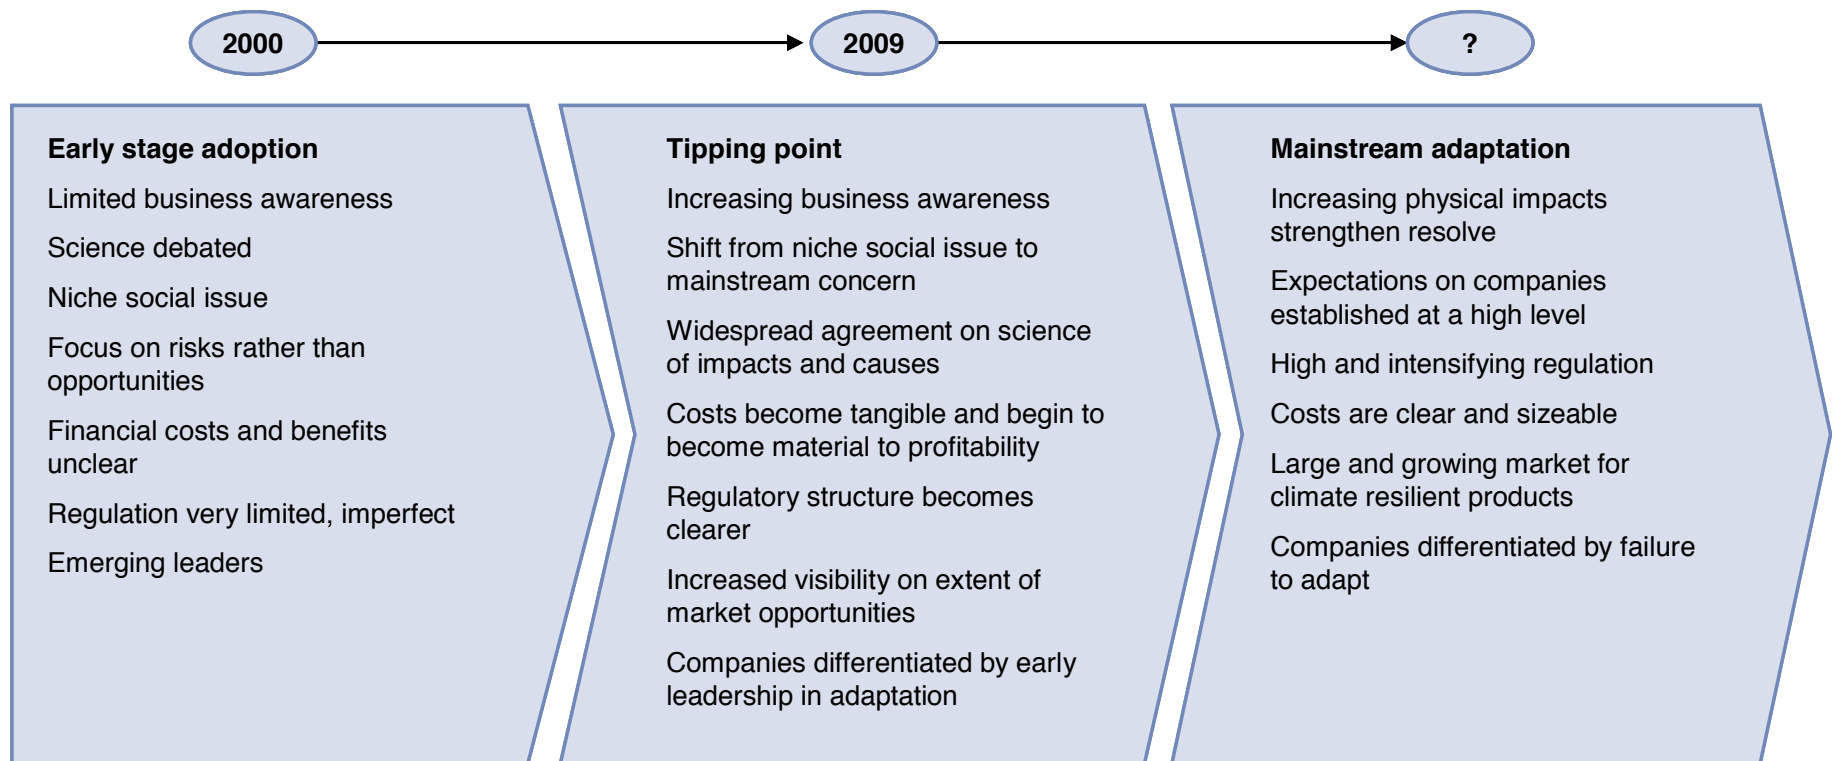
2000

2009

?

Early stage adoption

Limited business awareness

Science debated

Niche social issue

Focus on risks rather than opportunities

Financial costs and benefits unclear

Regulation very limited, imperfect

Emerging leaders

Tipping point

Increasing business awareness

Shift from niche social issue to mainstream concern

Widespread agreement on science of impacts and causes

Costs become tangible and begin to become material to profitability

Regulatory structure becomes clearer

Increased visibility on extent of market opportunities

Companies differentiated by early leadership in adaptation

Mainstream adaptation

Increasing physical impacts strengthen resolve

Expectations on companies established at a high level

High and intensifying regulation

Costs are clear and sizeable

Large and growing market for climate resilient products

Companies differentiated by failure to adapt